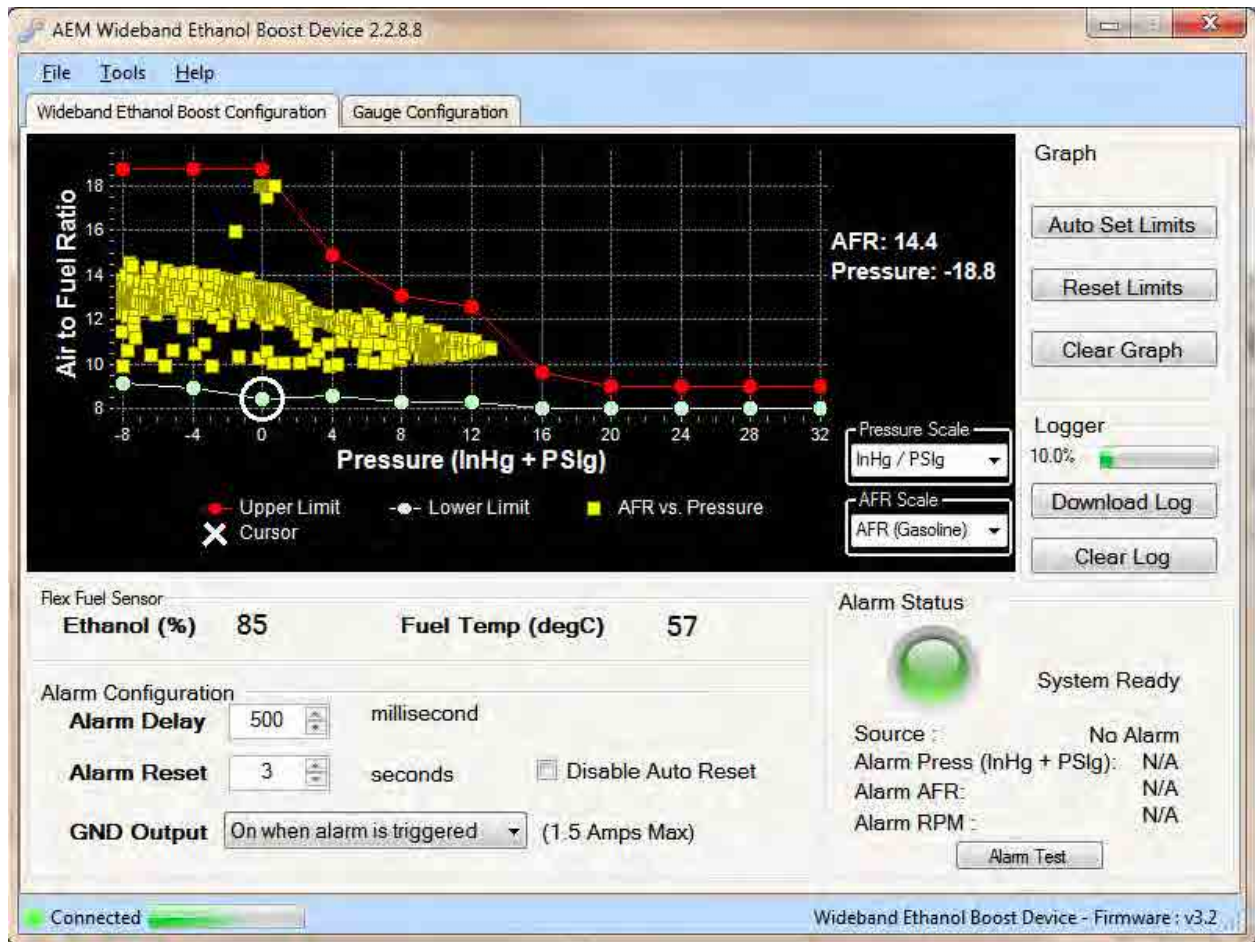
AEM Wideband Ethanol Boost Device 2.2.8.8

File Tools Help

Wideband Ethanol Boost Configuration | Gauge Configuration

Air to Fuel Ratio

18
16
14
12
10
8

-8 -4 0 4 8 12 16 20 24 28 32

Pressure (InHg + PSIg)

AFR: 14.4
Pressure: -18.8

Upper Limit
Lower Limit
AFR vs. Pressure
Cursor

Pressure Scale
InHg / PSIg

AFR Scale
AFR (Gasoline)

Graph

Auto Set Limits

Reset Limits

Clear Graph

Logger
10.0%

Download Log

Clear Log

Flex Fuel Sensor
Ethanol (%) 85
Fuel Temp (degC) 57

Alarm Configuration
Alarm Delay 500 millisecond
Alarm Reset 3 seconds
Disable Auto Reset
GND Output On when alarm is triggered (1.5 Amps Max)

Alarm Status
System Ready
Source : No Alarm
Alarm Press (InHg + PSIg): N/A
Alarm AFR: N/A
Alarm RPM : N/A
Alarm Test

Connected

Wideband Ethanol Boost Device - Firmware : v3.2